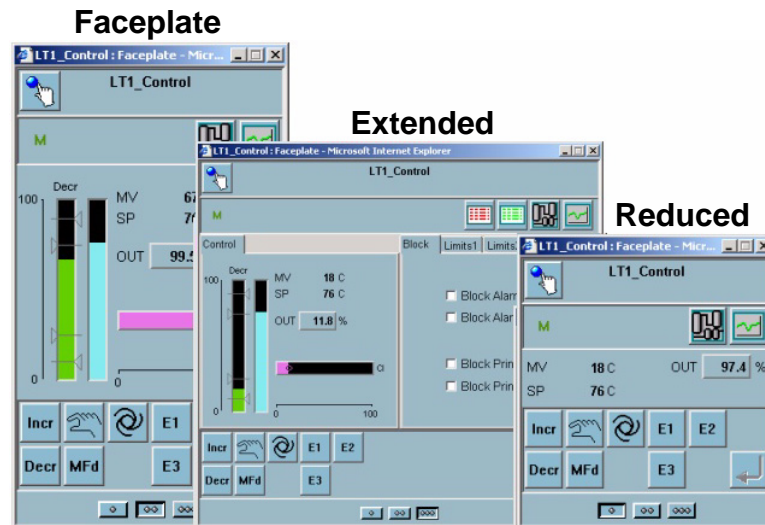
Faceplate

LT1_Control : Faceplate - Micr...

LT1_Control

M

Decr

100

MV 67

SP 76

OUT 99.5

0

0

Incr

E1

Decr MFd

E3

Extended

LT1_Control : Faceplate - Microsoft Internet Explorer

LT1_Control

M

Control

Block Limits1 Limits

Decr

100

MV 18 C

SP 76 C

OUT 11.8 %

0

0 100

Block Alarm

Block Alar

Block Prin

Block Prin

Incr E1 E2

Decr MFd E3

Reduced

LT1_Control : Faceplate - Micr...

LT1_Control

M

MV 18 C

OUT 97.4 %

SP 76 C

Incr E1 E2

Decr MFd E3